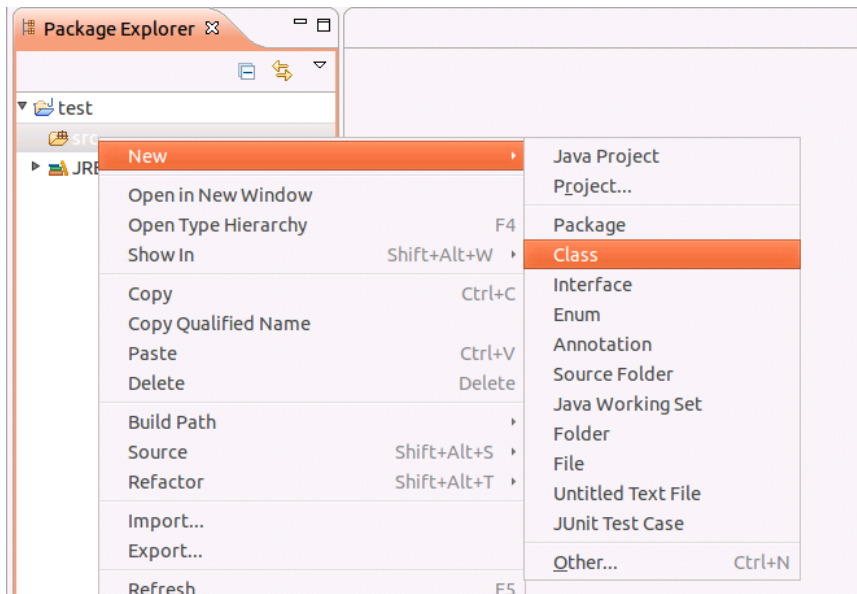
Package Explorer

test
src
JRE

New
Open in New Window
Open Type Hierarchy F4
Show In Shift+Alt+W
Copy Ctrl+C
Copy Qualified Name
Paste Ctrl+V
Delete Delete
Build Path
Source Shift+Alt+S
Refactor Shift+Alt+T
Import...
Export...
Refresh F5

Java Project
Project...
Package
Class
Interface
Enum
Annotation
Source Folder
Java Working Set
Folder
File
Untitled Text File
JUnit Test Case
Other... Ctrl+N